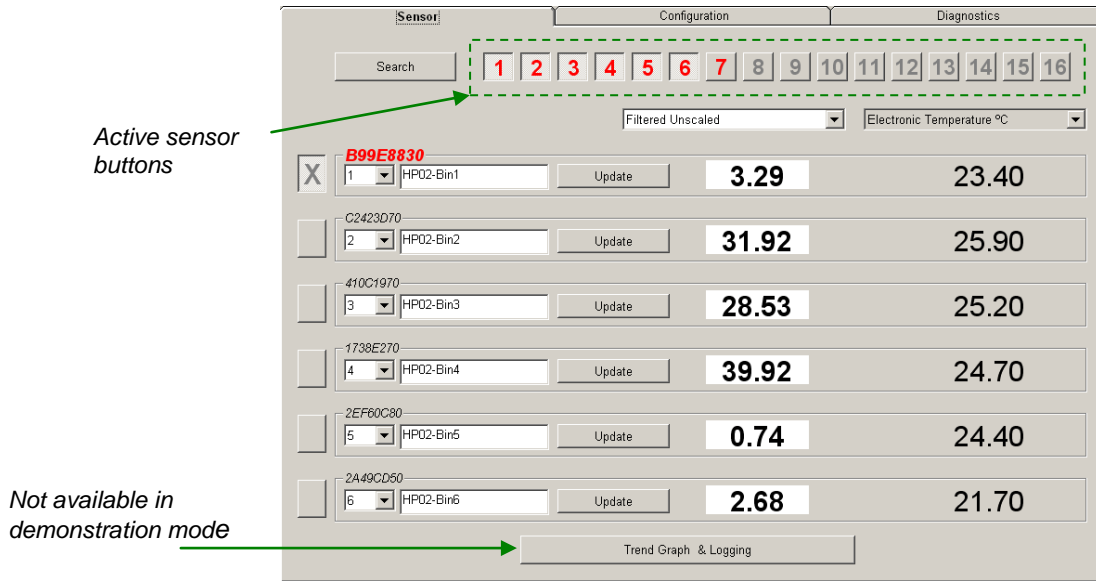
Sensor | Configuration | Diagnostics

Search

1 2 3 4 5 6 7 8 9 10 11 12 13 14 15 16

Active sensor buttons

Filtered Unscaled

Electronic Temperature ºC

X

B99E8830
1 HP02-Bin1 Update 3.29 23.40

C2423D70
2 HP02-Bin2 Update 31.92 25.90

410C1970
3 HP02-Bin3 Update 28.53 25.20

1738E270
4 HP02-Bin4 Update 39.92 24.70

2EF60C80
5 HP02-Bin5 Update 0.74 24.40

2A49CD50
6 HP02-Bin6 Update 2.68 21.70

Not available in demonstration mode

Trend Graph & Logging